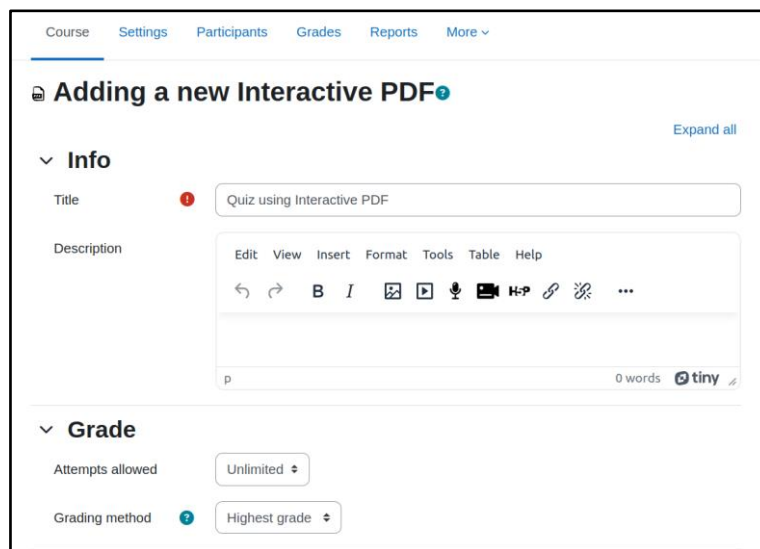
Course Settings Participants Grades Reports More

Adding a new Interactive PDF

Expand all

Info

Title

Quiz using Interactive PDF

Description

Edit View Insert Format Tools Table Help

B I H-P ...

p

0 words tiny

Grade

Attempts allowed

Unlimited

Grading method

Highest grade